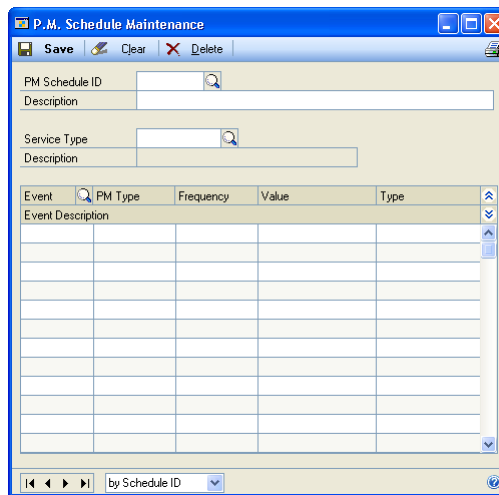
P.M. Schedule Maintenance

Save Clear Delete

PM Schedule ID
Description

Service Type
Description

| Event | PM Type | Frequency | Value | Type |
|---|---|---|---|---|
| Event Description | | | | |

by Schedule ID